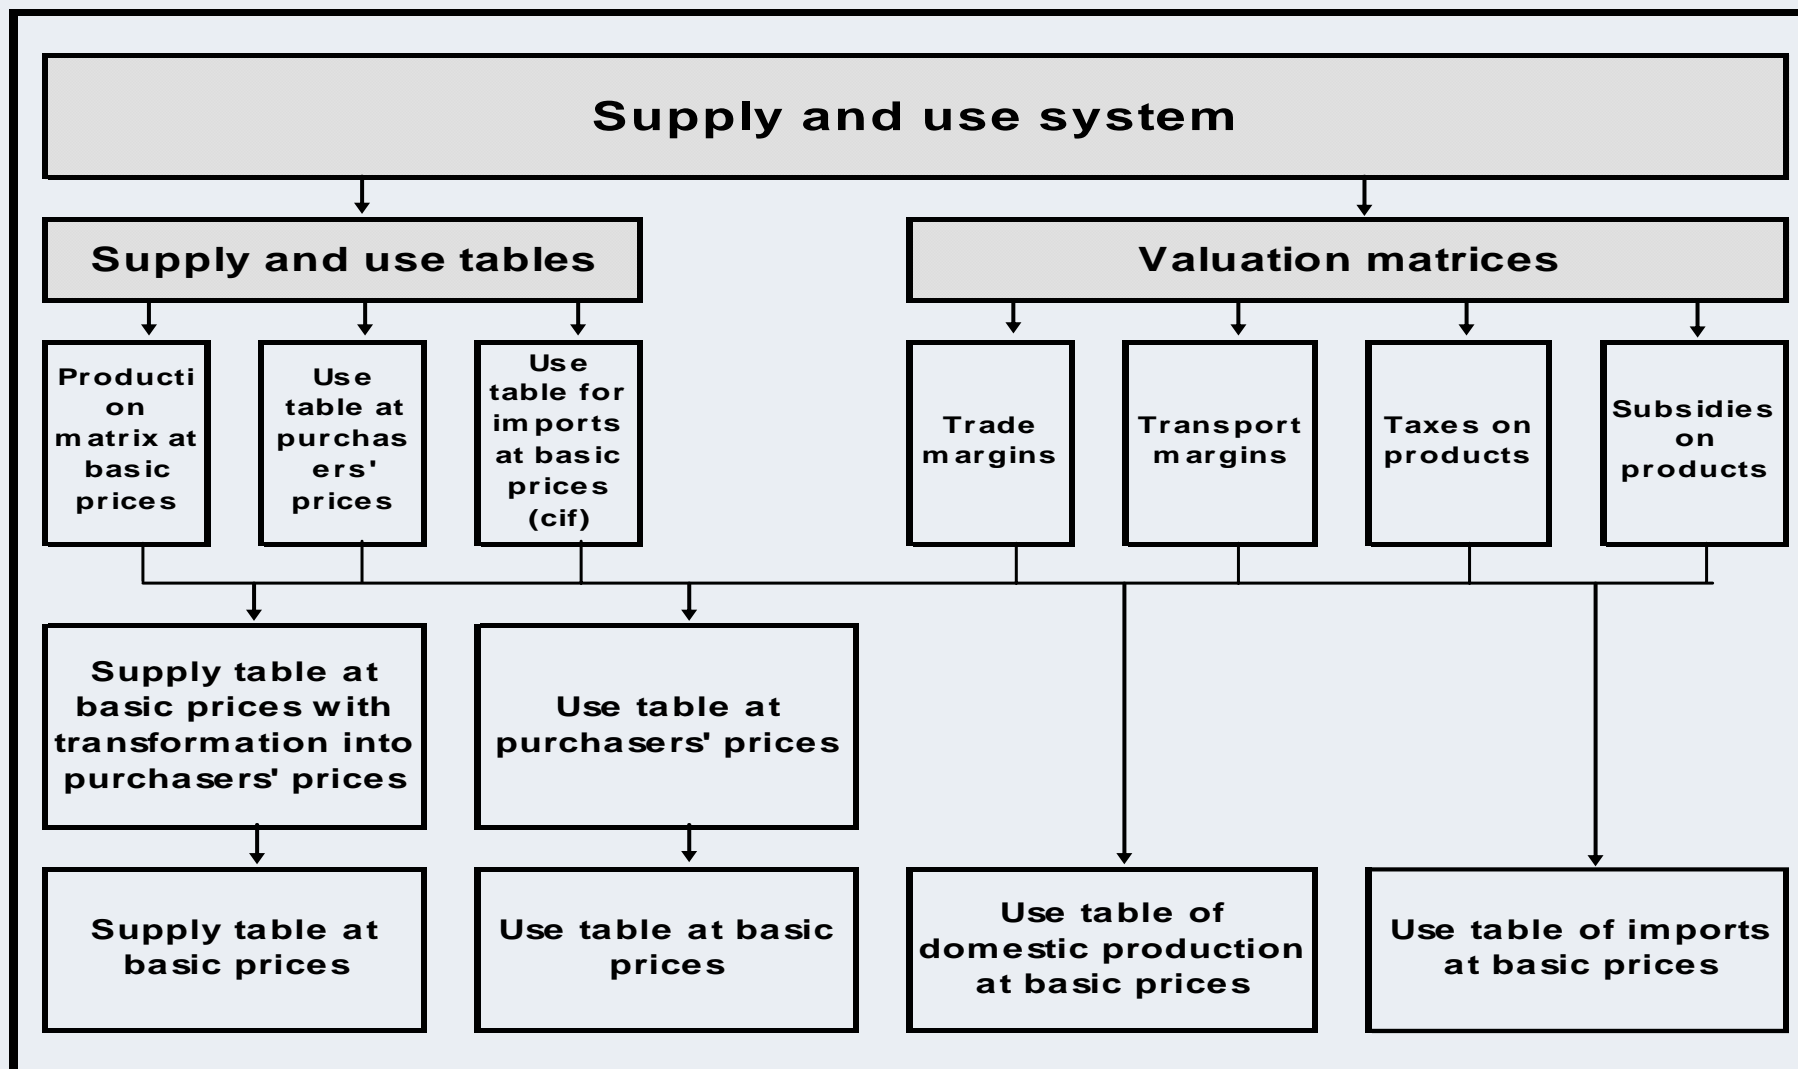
Supply and use system

Supply and use tables

Valuation matrices

Producti on matrix at basic prices

Use table at purchas ers' prices

Use table for imports at basic prices (cif)

Trade margins

Transport margins

Taxes on products

Subsidies on products

Supply table at basic prices with transformation into purchasers' prices

Use table at purchasers' prices

Supply table at basic prices

Use table at basic prices

Use table of domestic production at basic prices

Use table of imports at basic prices